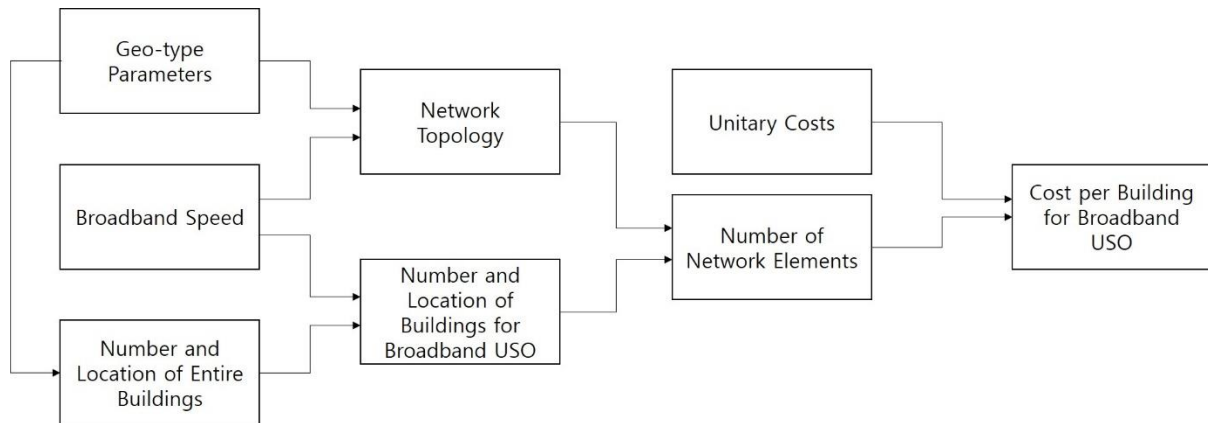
Geo-type Parameters

Broadband Speed

Number and Location of Entire Buildings

Network Topology

Number and Location of Buildings for Broadband USO

Unitary Costs

Number of Network Elements

Cost per Building for Broadband USO